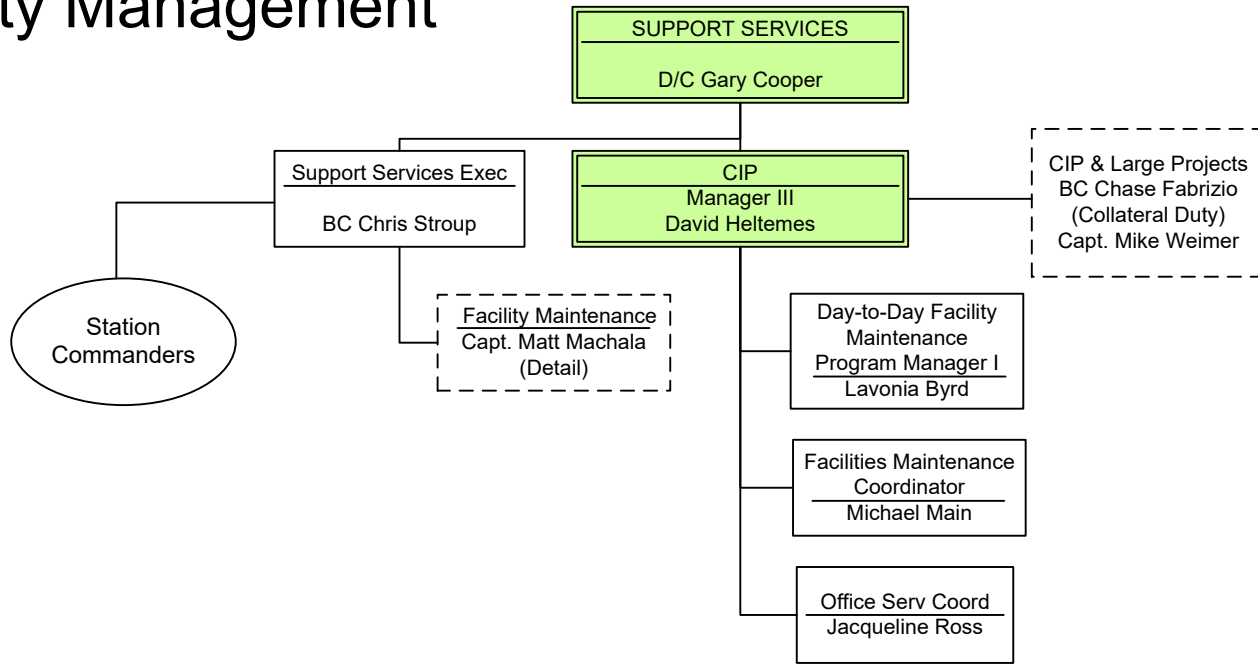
ty Management

SUPPORT SERVICES
D/C Gary Cooper

Support Services Exec
BC Chris Stroup

CIP
Manager III
David Heltemes

CIP & Large Projects
BC Chase Fabrizio
(Collateral Duty)
Capt. Mike Weimer

Station Commanders

Facility Maintenance
Capt. Matt Machala
(Detail)

Day-to-Day Facility Maintenance
Program Manager I
Lavonia Byrd

Facilities Maintenance Coordinator
Michael Main

Office Serv Coord
Jacqueline Ross